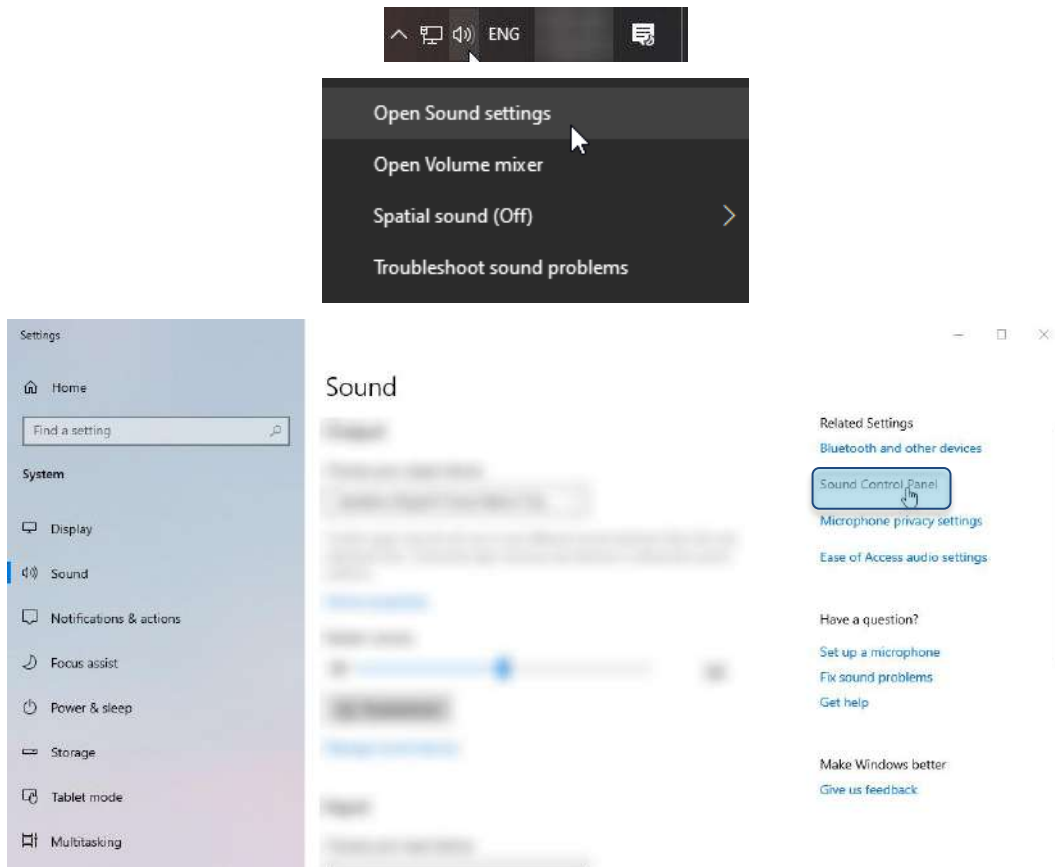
ENG

Open Sound settings

Open Volume mixer

Spatial sound (Off)

Troubleshoot sound problems

Settings

Home

Find a setting

System

Display

Sound

Notifications & actions

Focus assist

Power & sleep

Storage

Tablet mode

Multitasking

Sound

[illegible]

Related Settings

Bluetooth and other devices

Sound Control Panel

Microphone privacy settings

Ease of Access audio settings

Have a question?

Set up a microphone

Fix sound problems

Get help

Make Windows better

Give us feedback